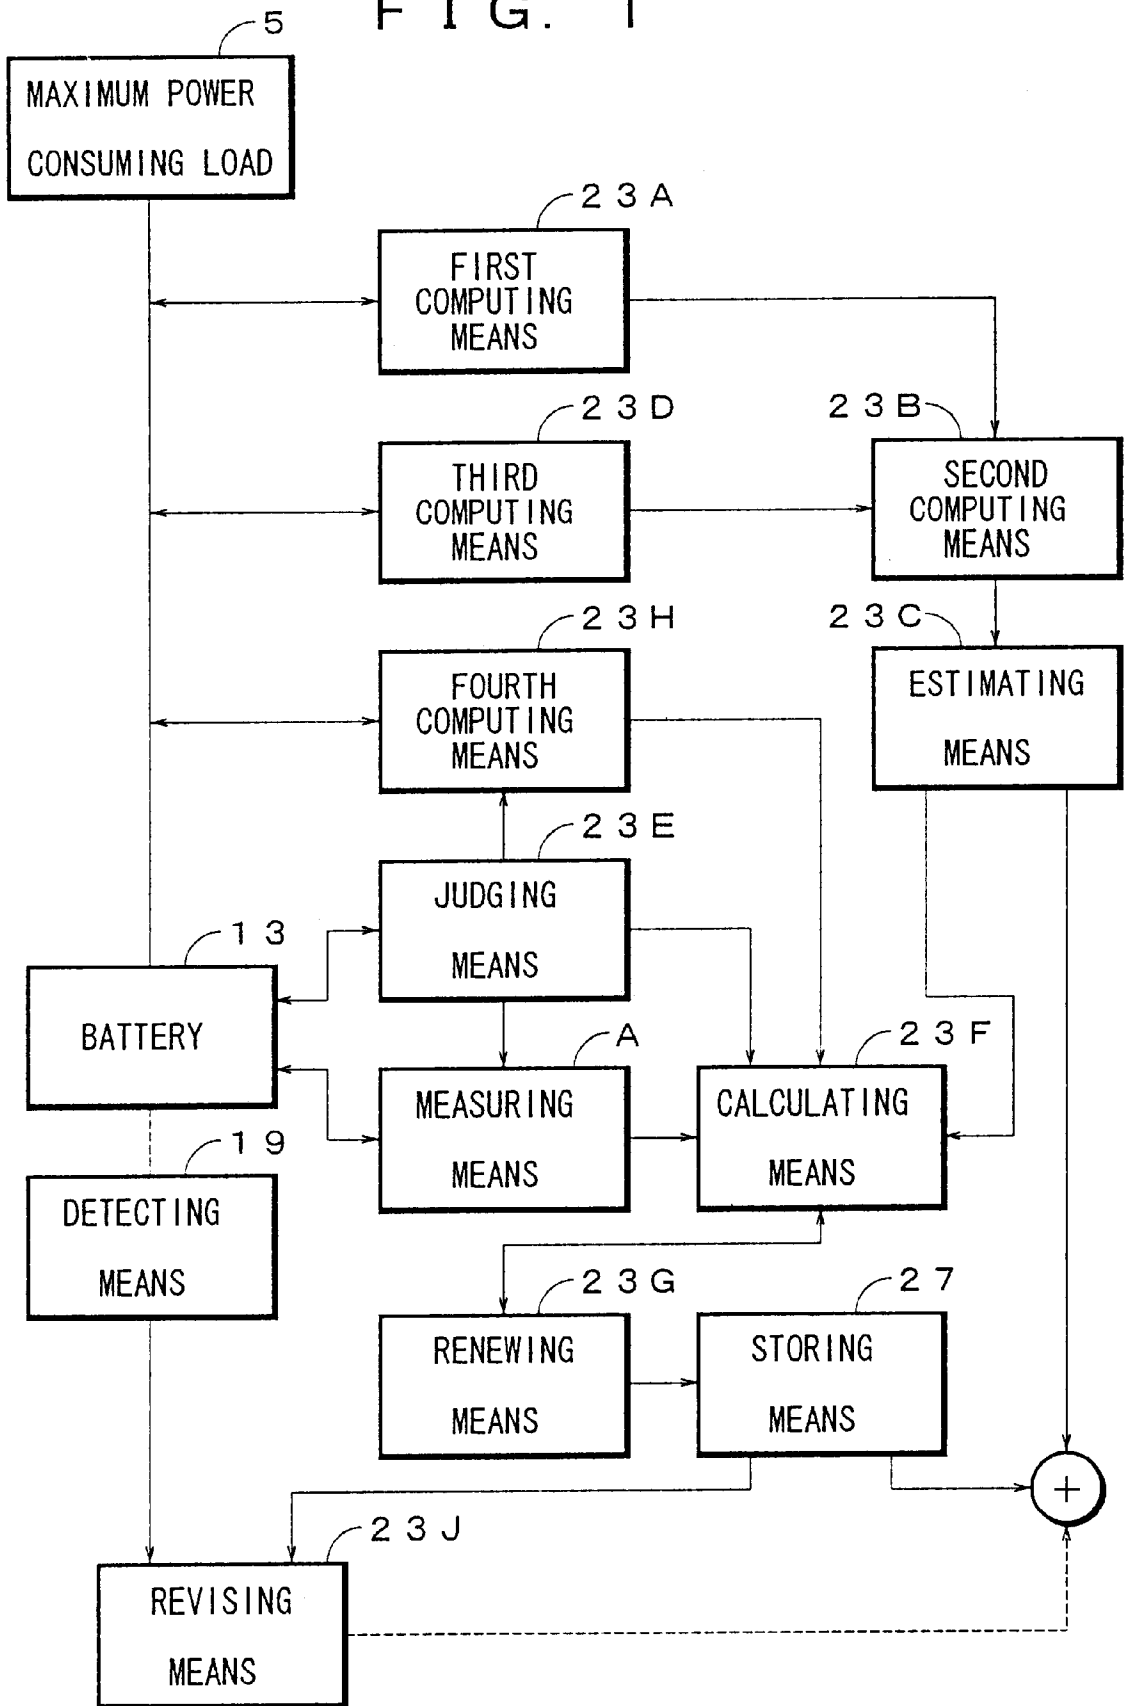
F I G. 1

5

MAXIMUM POWER CONSUMING LOAD

23A

FIRST COMPUTING MEANS

23D

THIRD COMPUTING MEANS

23B

SECOND COMPUTING MEANS

23H

FOURTH COMPUTING MEANS

23C

ESTIMATING MEANS

23E

JUDGING MEANS

13

BATTERY

A

MEASURING MEANS

23F

CALCULATING MEANS

19

DETECTING MEANS

23G

RENEWING MEANS

27

STORING MEANS

+

23J

REVISING MEANS